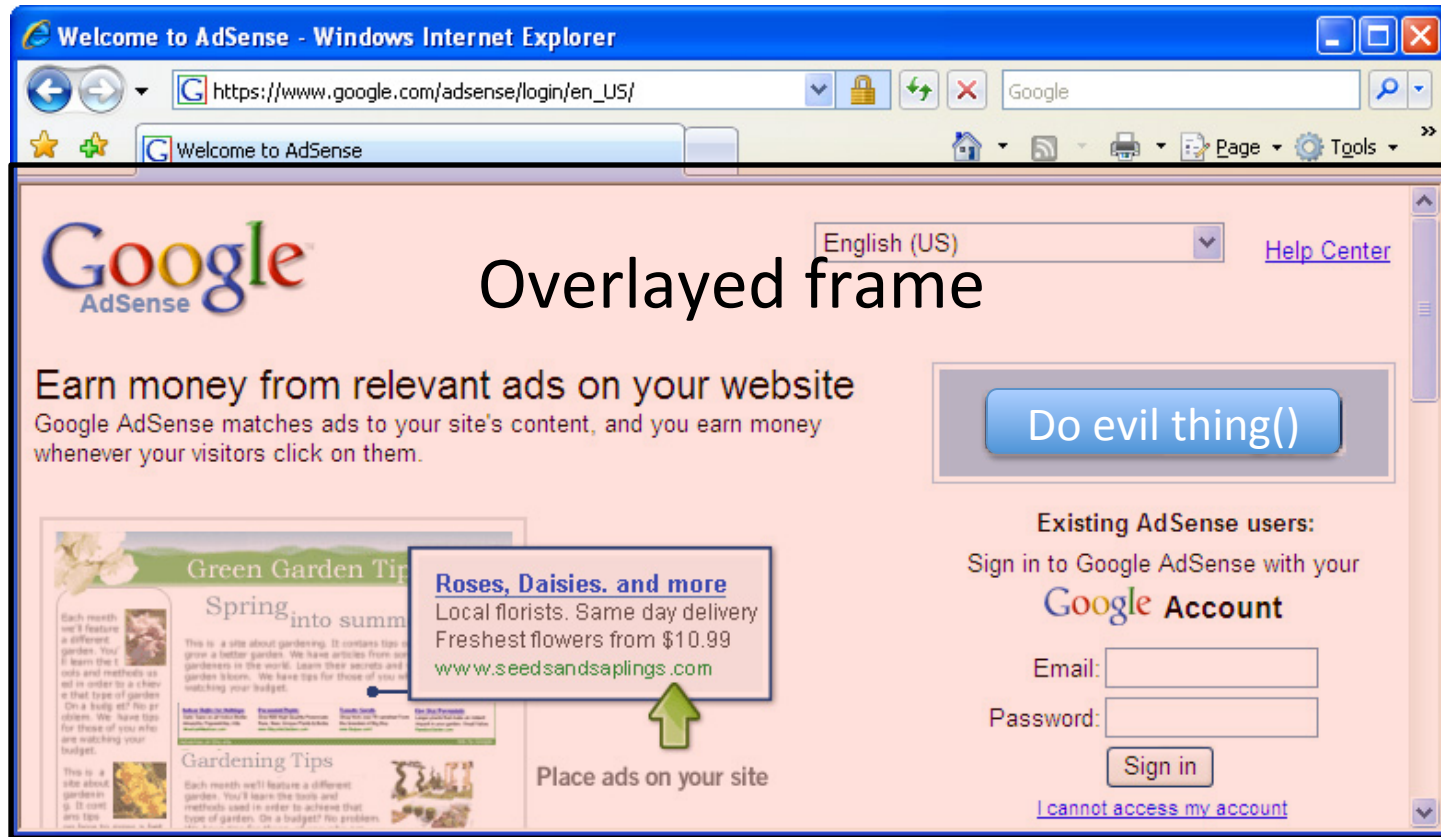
Welcome to AdSense - Windows Internet Explorer

https://www.google.com/adsense/login/en_US/

Google

Welcome to AdSense

Page Tools

Google AdSense

English (US)

Help Center

Overlayed frame

Earn money from relevant ads on your website
Google AdSense matches ads to your site's content, and you earn money whenever your visitors click on them.

Do evil thing()

Green Garden Tips

Spring into summ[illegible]

Roses, Daisies. and more
Local florists. Same day delivery
Freshest flowers from $10.99
www.seedsandsaplings.com

Gardening Tips

Place ads on your site

Existing AdSense users:
Sign in to Google AdSense with your Google Account

Email:

Password:

Sign in

I cannot access my account